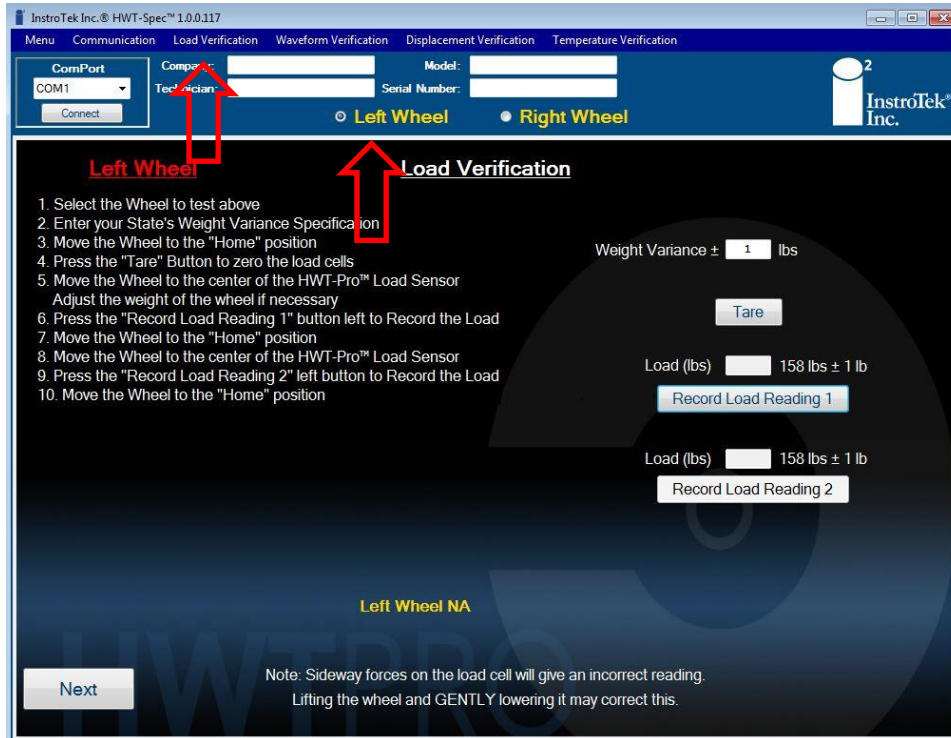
InstroTek Inc.® HWT-Spec™ 1.0.0.117

Menu Communication Load Verification Waveform Verification Displacement Verification Temperature Verification

ComPort
COM1
Connect

Compa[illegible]:
Tec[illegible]ician:
Model:
Serial Number:

Left Wheel Right Wheel

InstroTek® Inc.

Left Wheel

Load Verification

1. Select the Wheel to test above
2. Enter your State's Weight Variance Specification
3. Move the Wheel to the "Home" position
4. Press the "Tare" Button to zero the load cells
5. Move the Wheel to the center of the HWT-Pro™ Load Sensor Adjust the weight of the wheel if necessary
6. Press the "Record Load Reading 1" button left to Record the Load
7. Move the Wheel to the "Home" position
8. Move the Wheel to the center of the HWT-Pro™ Load Sensor
9. Press the "Record Load Reading 2" left button to Record the Load
10. Move the Wheel to the "Home" position

Weight Variance ± 1 lbs

Tare

Load (lbs) 158 lbs ± 1 lb
Record Load Reading 1

Load (lbs) 158 lbs ± 1 lb
Record Load Reading 2

Left Wheel NA

Next

Note: Sideway forces on the load cell will give an incorrect reading.
Lifting the wheel and GENTLY lowering it may correct this.

HWTPRO